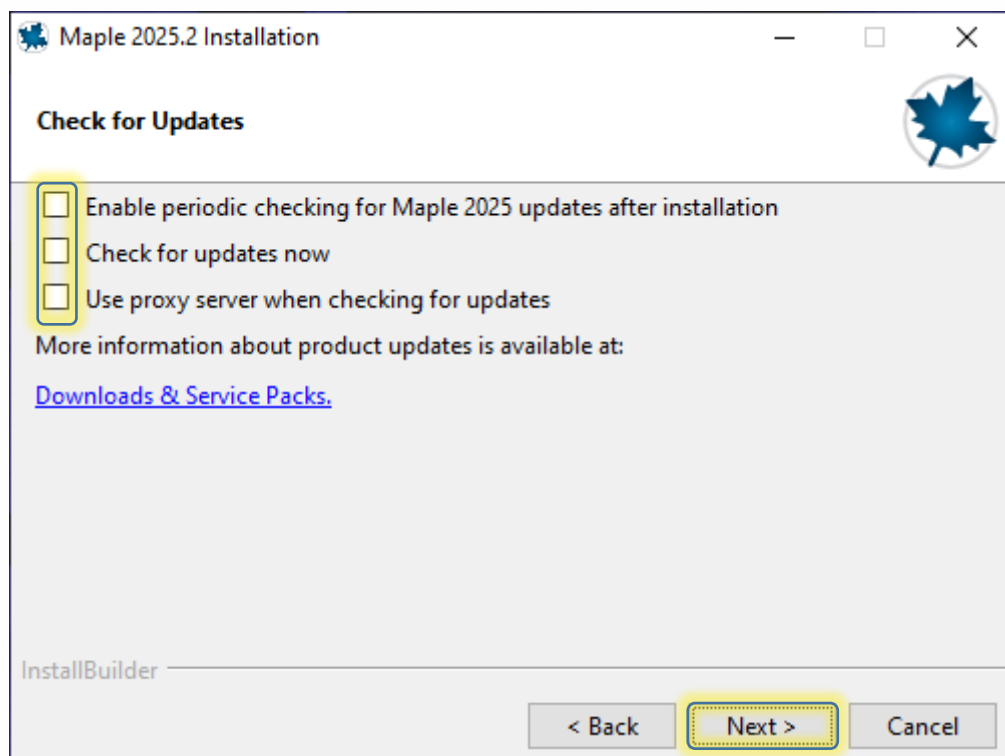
Maple 2025.2 Installation

Check for Updates

Enable periodic checking for Maple 2025 updates after installation

Check for updates now

Use proxy server when checking for updates

More information about product updates is available at:

Downloads & Service Packs.

InstallBuilder

< Back

Next >

Cancel